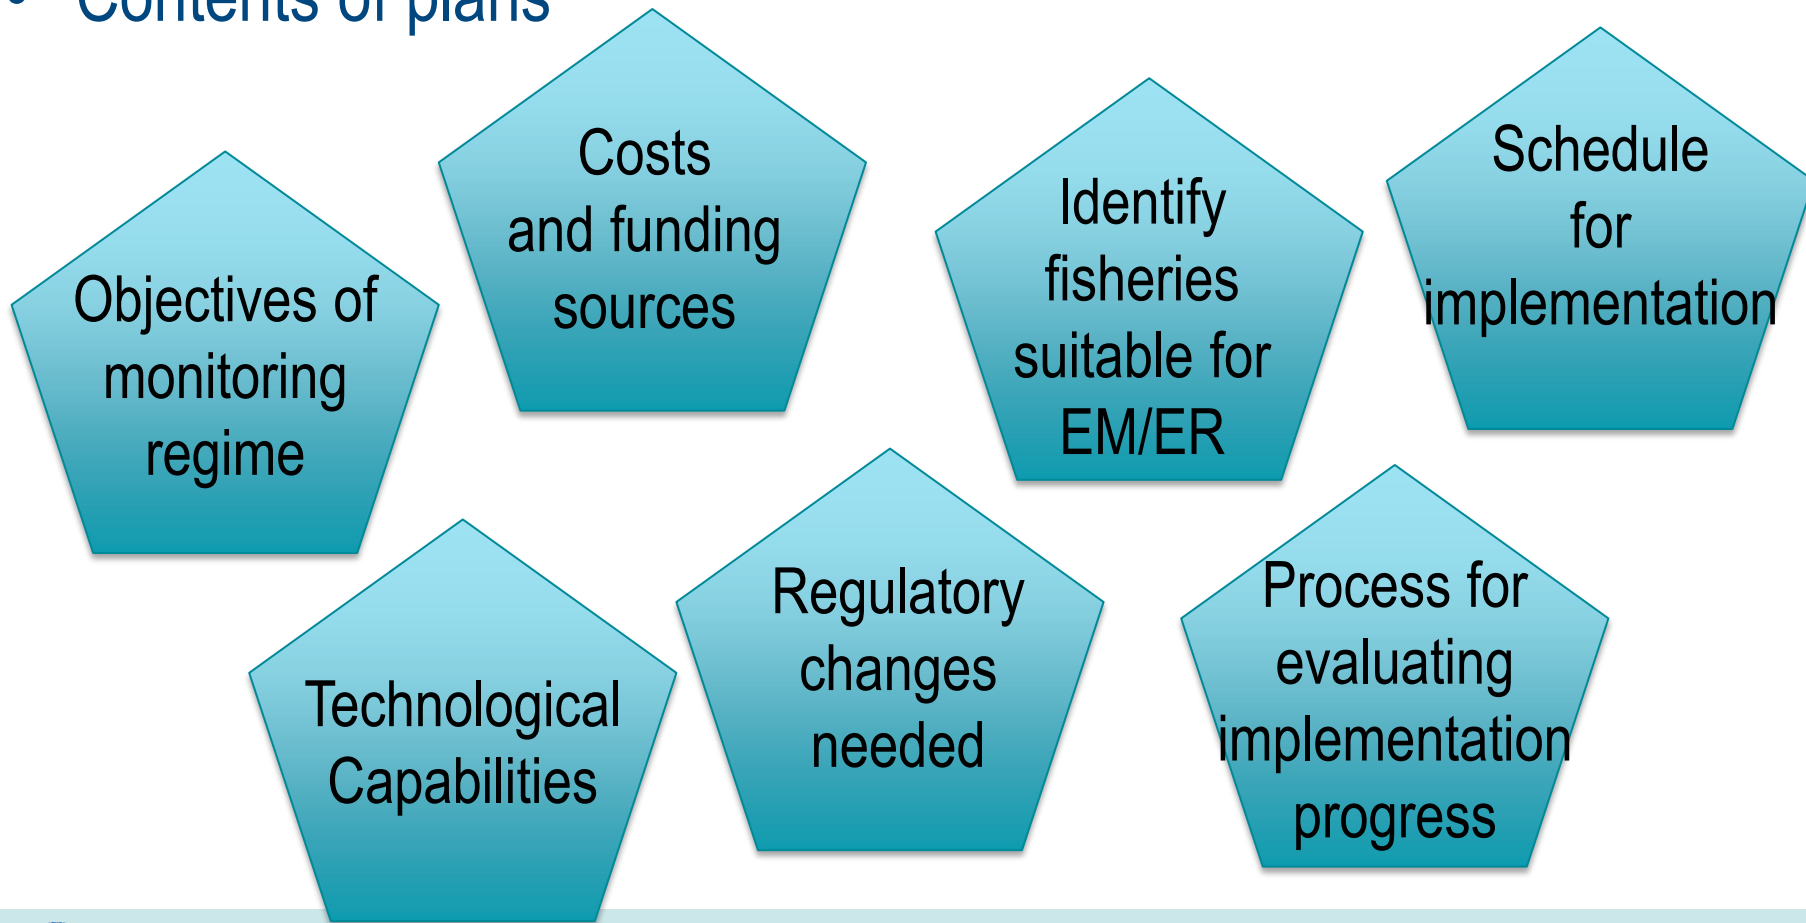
Contents of plans

Costs and funding sources

Identify fisheries suitable for EM/ER

Schedule for implementation

Objectives of monitoring regime

Regulatory changes needed

Process for evaluating implementation progress

Technological Capabilities